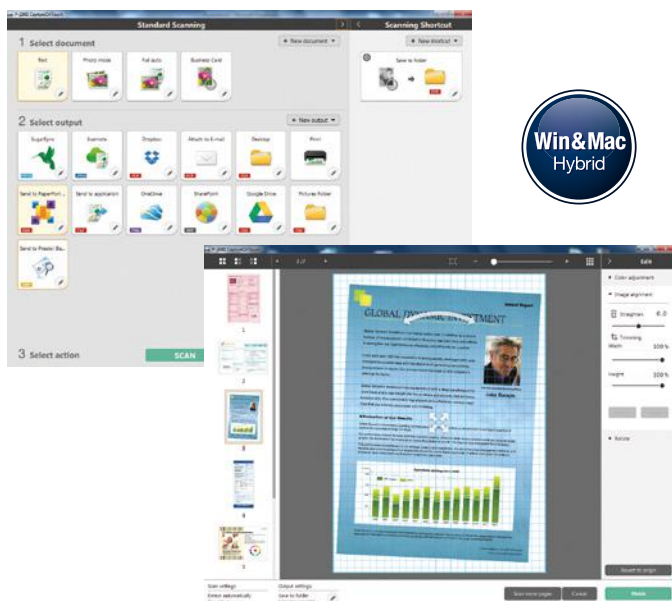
Standard Scanning

Scanning Shortcut

1 Select document

+ New document

+ New shortcut

Text

Photo mode

Full auto

Business Card

Save to folder

2 Select output

+ New output

SugarSync

Evernote

Dropbox

Attach to E-mail

Desktop

Print

Send to PaperPort

Send to application

OneDrive

SharePoint

Google Drive

Pictures Folder

Send to Presto! Bi...

3 Select action

SCAN

Win&Mac Hybrid

Edit

Color adjustment

Image alignment

Straighten

0.0

Trimming

Width

100%

Height

100%

Rotate

GLOBAL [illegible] INVESTMENT

John Baxter

Scan settings

Output settings

Save to folder

Scan more pages

Cancel

Finish